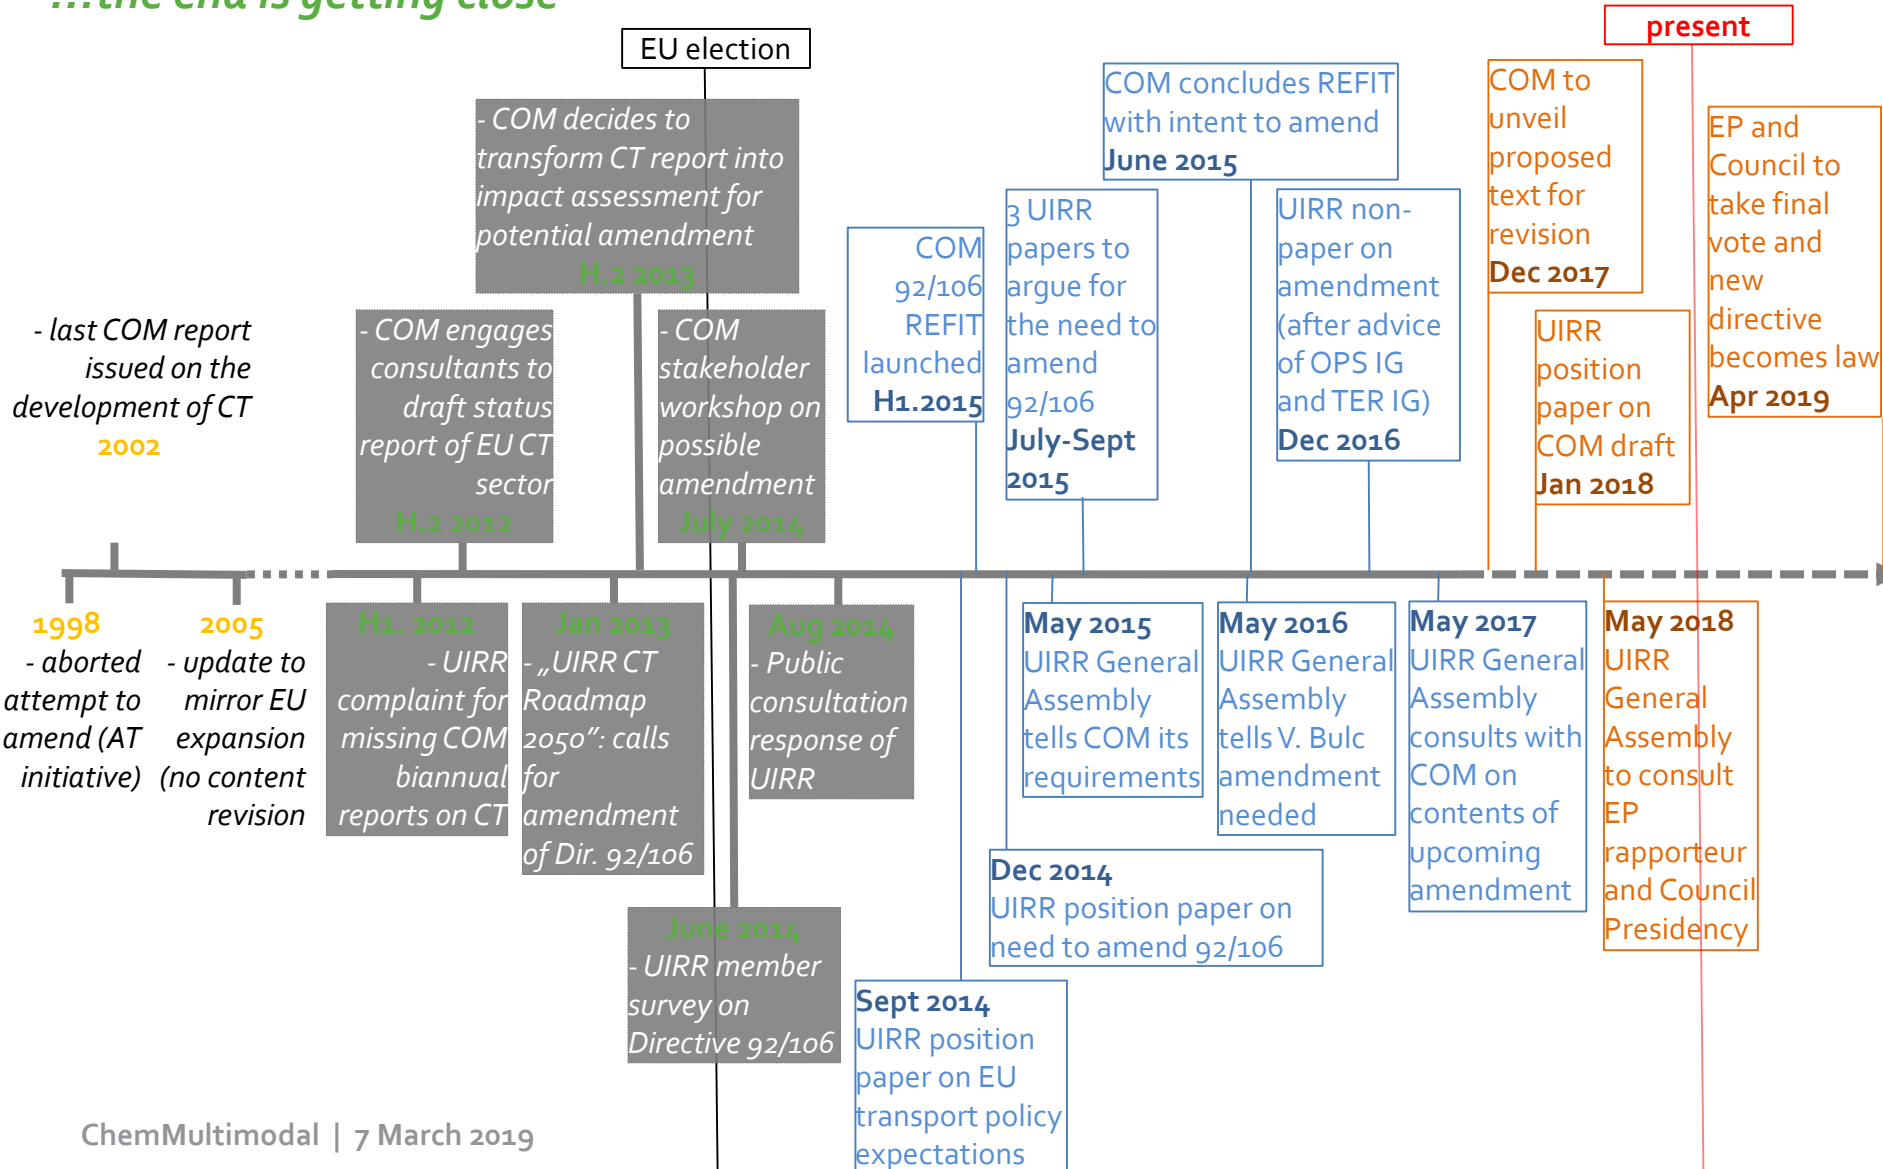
…the end is getting close

EU election

present

- COM decides to transform CT report into impact assessment for potential amendment
H.2 2013

COM concludes REFIT with intent to amend
June 2015

COM to unveil proposed text for revision
Dec 2017

EP and Council to take final vote and new directive becomes law
Apr 2019

- last COM report issued on the development of CT
2002

- COM engages consultants to draft status report of EU CT sector
H.2 2012

- COM stakeholder workshop on possible amendment
July 2014

COM 92/106 REFIT launched
H1.2015

3 UIRR papers to argue for the need to amend 92/106
July-Sept 2015

UIRR non-paper on amendment (after advice of OPS IG and TER IG)
Dec 2016

UIRR position paper on COM draft
Jan 2018

1998
- aborted attempt to amend (AT initiative)

2005
- update to mirror EU expansion (no content revision

H1. 2012
- UIRR complaint for missing COM biannual reports on CT

Jan 2013
- „UIRR CT Roadmap 2050": calls for amendment of Dir. 92/106

Aug 2014
- Public consultation response of UIRR

May 2015
UIRR General Assembly tells COM its requirements

May 2016
UIRR General Assembly tells V. Bulc amendment needed

May 2017
UIRR General Assembly consults with COM on contents of upcoming amendment

May 2018
UIRR General Assembly to consult EP rapporteur and Council Presidency

Dec 2014
UIRR position paper on need to amend 92/106

June 2014
- UIRR member survey on Directive 92/106

Sept 2014
UIRR position paper on EU transport policy expectations

ChemMultimodal | 7 March 2019